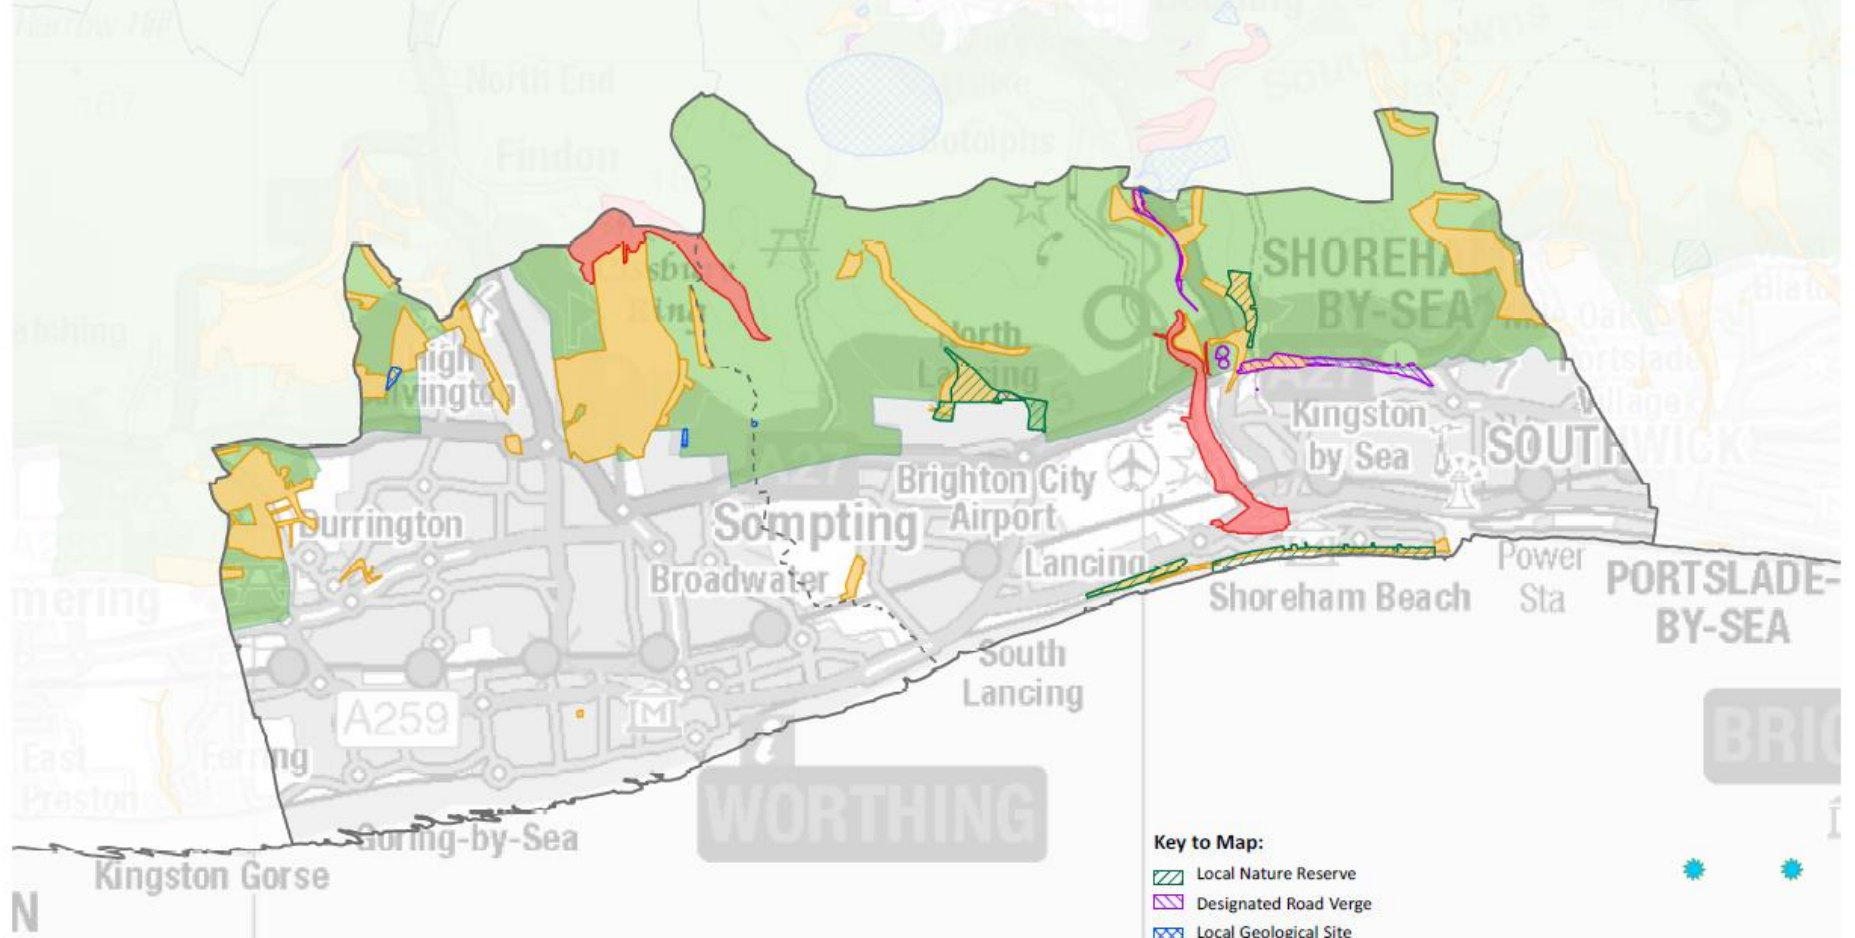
Harrow Hill
North End
187
Findon
Botolphs
SHOREHAM-BY-SEA
High Salvington
North Lancing
Kingston by Sea
SOUTHWICK
Portslade Village
Mile Oak
A27
Brighton City Airport
Durrington
Sompting
Broadwater
Lancing
Shoreham Beach
Power Sta
PORTSLADE-BY-SEA
South Lancing
A259
WORTHING
East Preston
Ferring
Goring-by-Sea
Kingston Gorse
BRIG

Key to Map:
Local Nature Reserve
Designated Road Verge
Local Geological Site